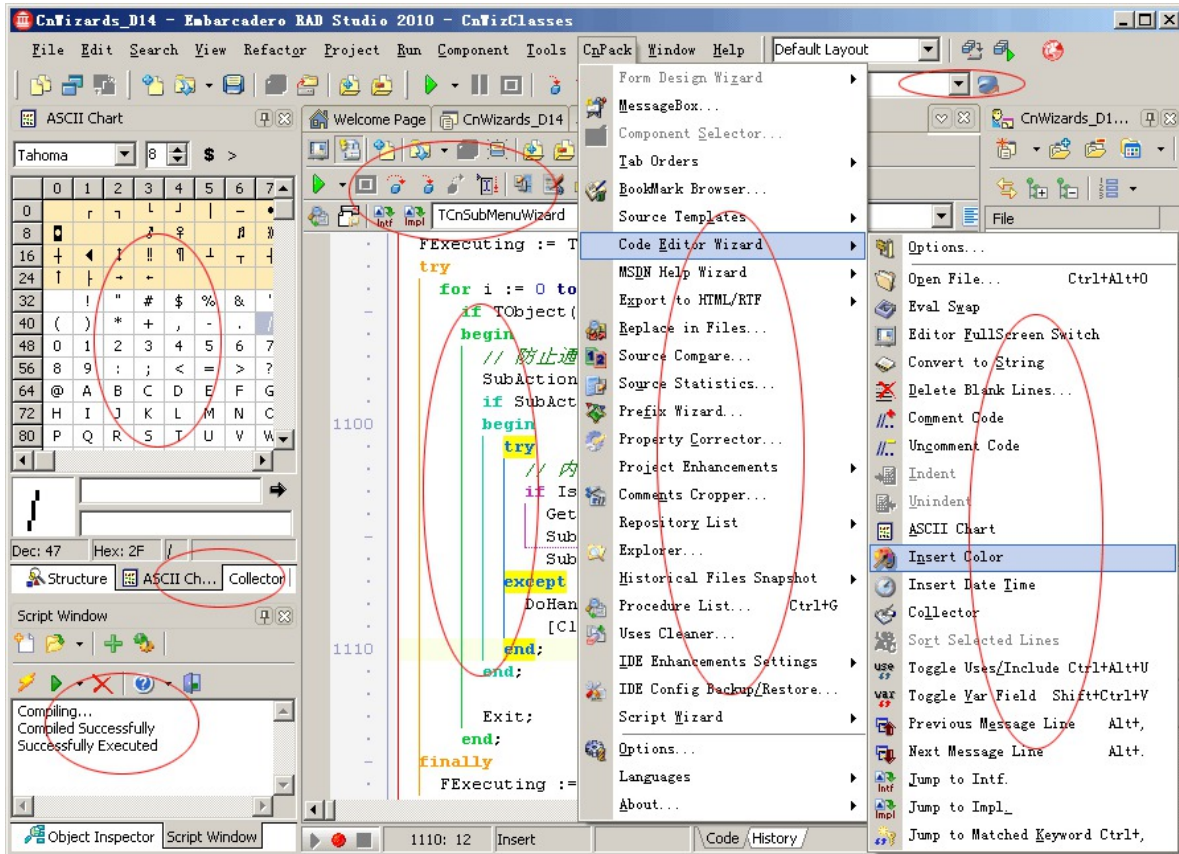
CnWizards_D14 - Embarcadero RAD Studio 2010 - CnWizClasses

File Edit Search View Refactor Project Run Component Tools CnPack Window Help Default Layout

ASCII Chart

Tahoma 8 $ >

| | 0 | 1 | 2 | 3 | 4 | 5 | 6 | 7 |
|---|---|---|---|---|---|---|---|---|
| 0 | | ┌ | ┐ | └ | ┘ | │ | ─ | • |
| 8 | ◘ | | | ♂ | ♀ | | ♫ | ☼ |
| 16 | ► | ◄ | ↕ | ‼ | ¶ | ┴ | ┬ | ┤ |
| 24 | ↑ | ├ | → | ← | | | | |
| 32 | | ! | " | # | $ | % | & | ' |
| 40 | ( | ) | * | + | , | - | . | / |
| 48 | 0 | 1 | 2 | 3 | 4 | 5 | 6 | 7 |
| 56 | 8 | 9 | : | ; | < | = | > | ? |
| 64 | @ | A | B | C | D | E | F | G |
| 72 | H | I | J | K | L | M | N | O |
| 80 | P | Q | R | S | T | U | V | W |

Dec: 47 Hex: 2F /

Structure ASCII Ch... Collector

Script Window

Compiling...
Compiled Successfully
Successfully Executed

Object Inspector Script Window

Welcome Page CnWizards_D14

TCnSubMenuWizard

FExecuting := T
try
for i := 0 to
if TObject(
begin
// 防止通
SubAction
if SubAct
1100
begin
try
// 内
if Is
Get
Sub
Sub
except
DoHan
[Cl
1110
end;
end;
Exit;
end;
finally
FExecuting :=

1110: 12 Insert Code History

Form Design Wizard
MessageBox...
Component Selector...
Tab Orders
BookMark Browser...
Source Templates
Code Editor Wizard
MSDN Help Wizard
Export to HTML/RTF
Replace in Files...
Source Compare...
Source Statistics...
Prefix Wizard...
Property Corrector...
Project Enhancements
Comments Cropper...
Repository List
Explorer...
Historical Files Snapshot
Procedure List... Ctrl+G
Uses Cleaner...
IDE Enhancements Settings
IDE Config Backup/Restore...
Script Wizard
Options...
Languages
About...

CnWizards_D1...
File

Options...
Open File... Ctrl+Alt+O
Eval Swap
Editor FullScreen Switch
Convert to String
Delete Blank Lines...
Comment Code
Uncomment Code
Indent
Unindent
ASCII Chart
Insert Color
Insert Date Time
Collector
Sort Selected Lines
Toggle Uses/Include Ctrl+Alt+U
Toggle Var Field Shift+Ctrl+V
Previous Message Line Alt+,
Next Message Line Alt+.
Jump to Intf.
Jump to Impl.
Jump to Matched Keyword Ctrl+,